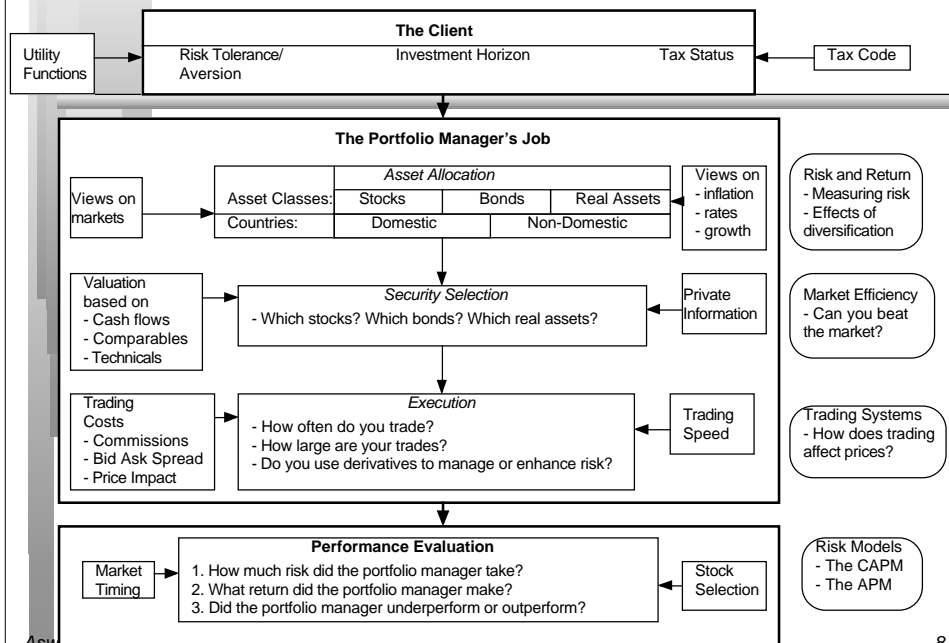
The Client

Utility Functions

Risk Tolerance/ Aversion

Investment Horizon

Tax Status

Tax Code

The Portfolio Manager's Job

Views on markets

Asset Allocation

| Asset Classes: | Stocks | Bonds | Real Assets |
|---|---|---|---|
| Countries: | Domestic | Non-Domestic | |

Views on
- inflation
- rates
- growth

Risk and Return
- Measuring risk
- Effects of diversification

Valuation based on
- Cash flows
- Comparables
- Technicals

Security Selection
- Which stocks? Which bonds? Which real assets?

Private Information

Market Efficiency
- Can you beat the market?

Trading Costs
- Commissions
- Bid Ask Spread
- Price Impact

Execution
- How often do you trade?
- How large are your trades?
- Do you use derivatives to manage or enhance risk?

Trading Speed

Trading Systems
- How does trading affect prices?

Performance Evaluation
1. How much risk did the portfolio manager take?
2. What return did the portfolio manager make?
3. Did the portfolio manager underperform or outperform?

Market Timing

Stock Selection

Risk Models
- The CAPM
- The APM

Asw

8